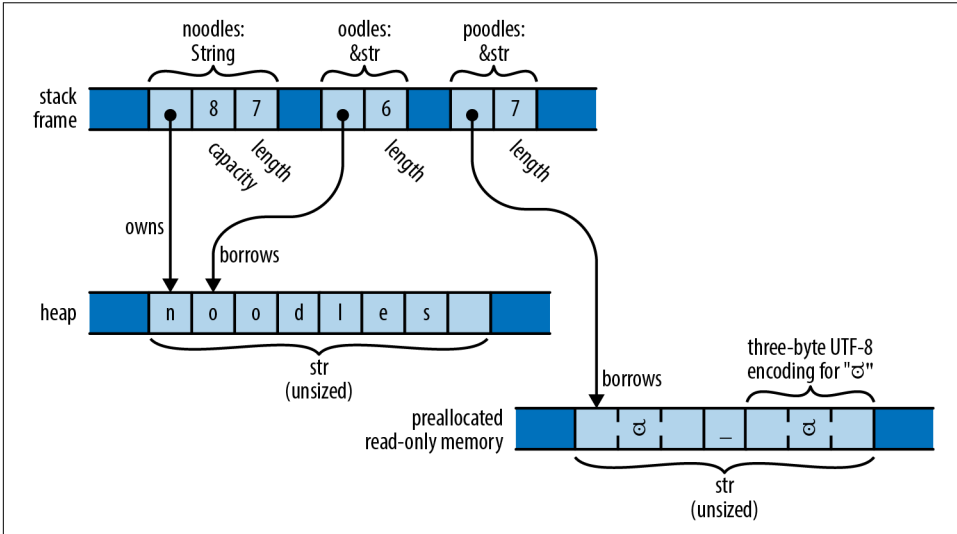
noodles: String

oodles: &str

poodles: &str

stack frame

8

7

6

7

capacity

length

length

length

owns

borrows

heap

n o o d l e s

str (unsized)

borrows

three-byte UTF-8 encoding for "ಠ"

preallocated read-only memory

ಠ

_

ಠ

str (unsized)